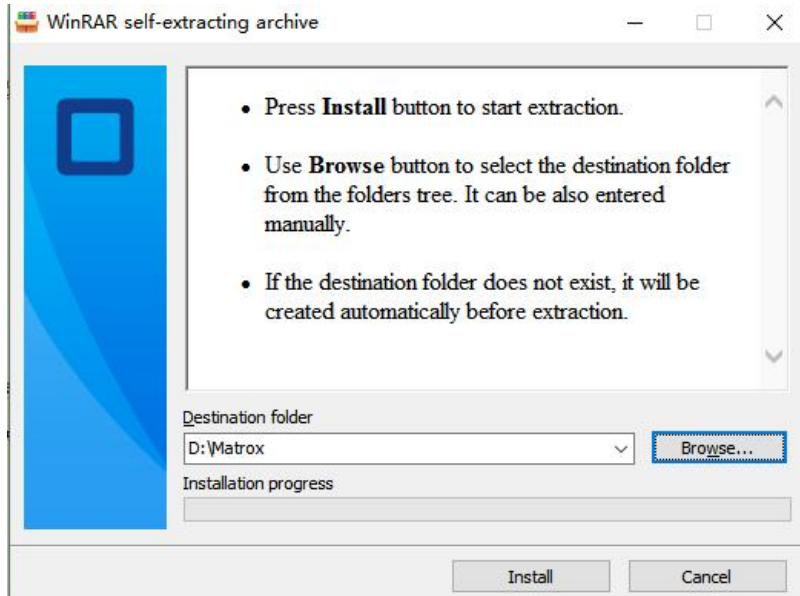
WinRAR self-extracting archive

• Press **Install** button to start extraction.

• Use **Browse** button to select the destination folder from the folders tree. It can be also entered manually.

• If the destination folder does not exist, it will be created automatically before extraction.

Destination folder

D:\Matrox

Browse...

Installation progress

Install

Cancel